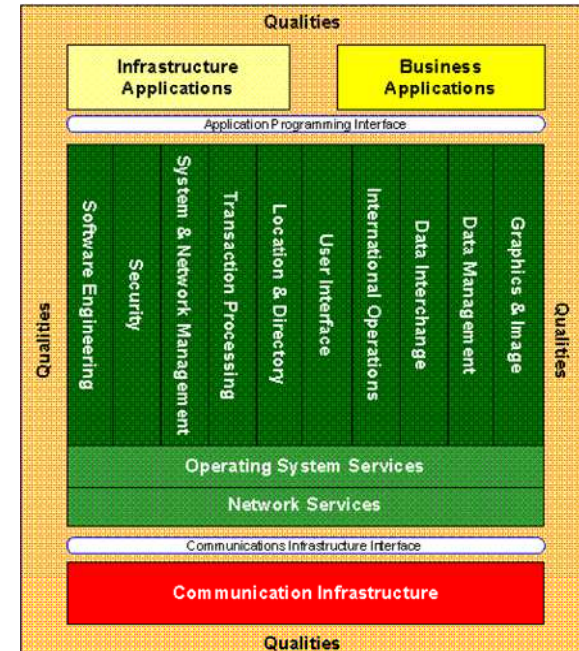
Qualities

Infrastructure Applications

Business Applications

Application Programming Interface

Qualities

Software Engineering

Security

System & Network Management

Transaction Processing

Location & Directory

User Interface

International Operations

Data Interchange

Data Management

Graphics & Image

Qualities

Operating System Services

Network Services

Communications Infrastructure Interface

Communication Infrastructure

Qualities